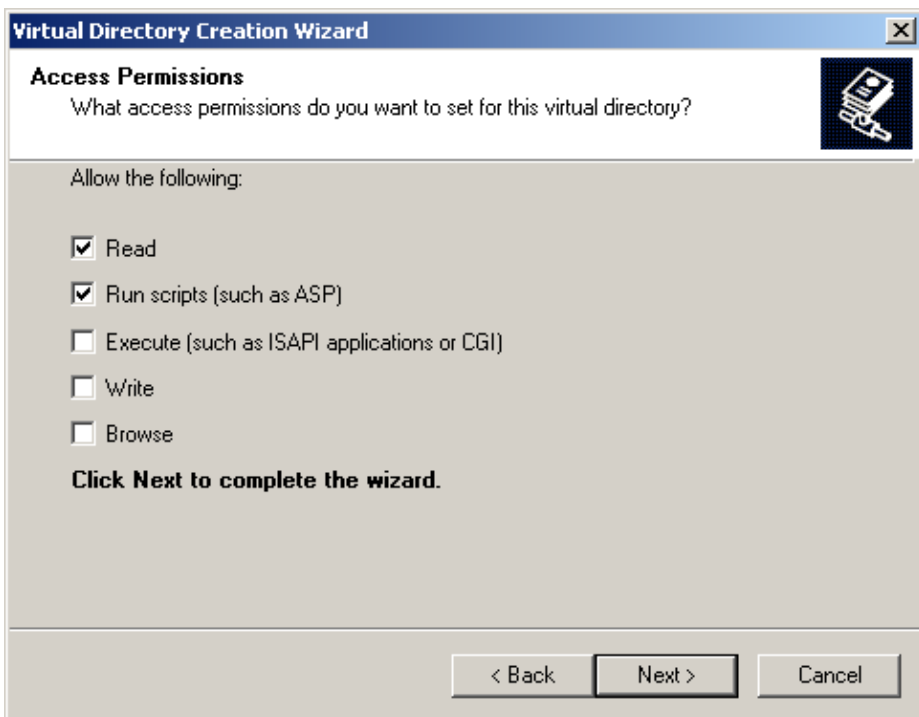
Virtual Directory Creation Wizard

Access Permissions
What access permissions do you want to set for this virtual directory?

Allow the following:

☑ Read

☑ Run scripts (such as ASP)

☐ Execute (such as ISAPI applications or CGI)

☐ Write

☐ Browse

Click Next to complete the wizard.

< Back | Next > | Cancel